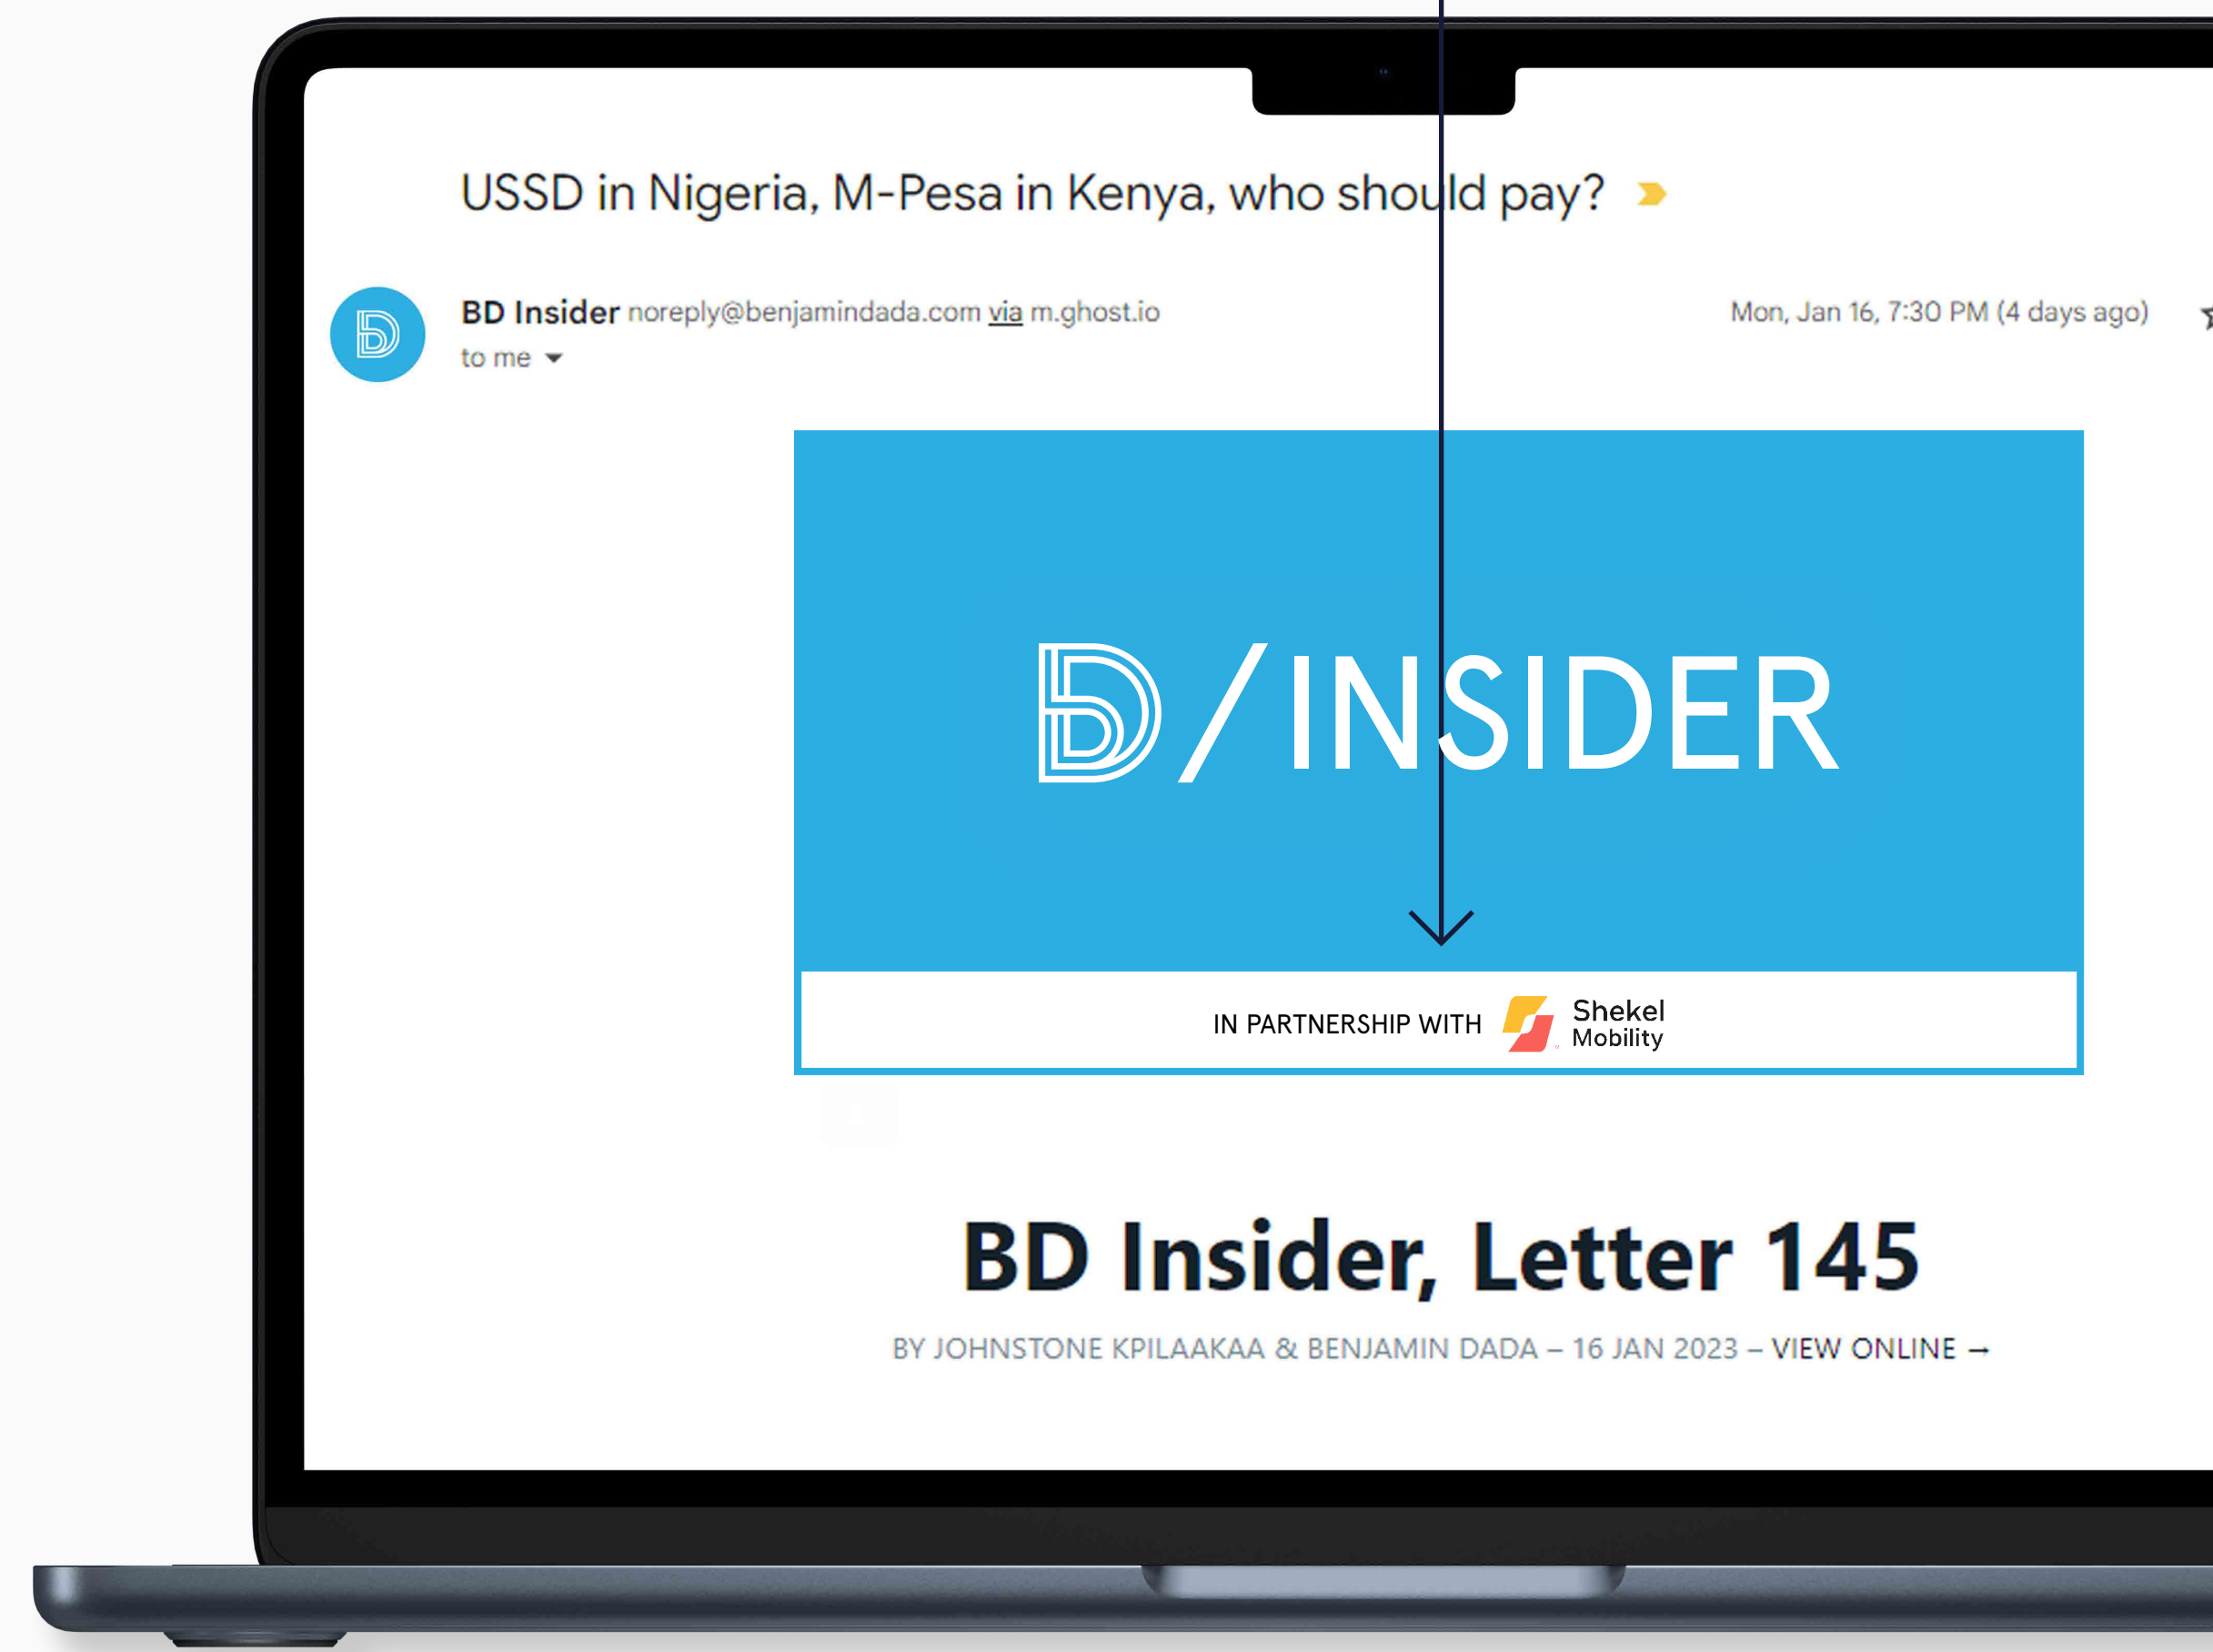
USSD in Nigeria, M-Pesa in Kenya, who should pay?

BD Insider noreply@benjamindada.com via m.ghost.io
to me

Mon, Jan 16, 7:30 PM (4 days ago)

BD / INSIDER

IN PARTNERSHIP WITH Shekel Mobility

BD Insider, Letter 145

BY JOHNSTONE KPILAAKAA & BENJAMIN DADA – 16 JAN 2023 – VIEW ONLINE →